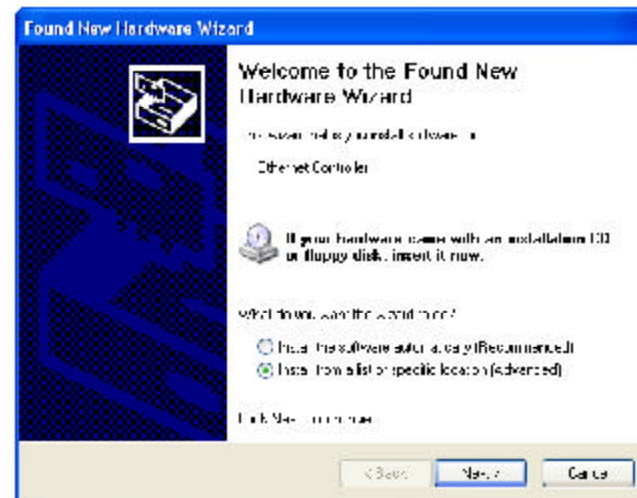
Found New Hardware Wizard

Welcome to the Found New Hardware Wizard

This wizard helps you install software for:

Ethernet Controller

If your hardware came with an installation CD or floppy disk, insert it now.

What do you want the wizard to do?

Install the software automatically (Recommended)

Install from a list or specific location (Advanced)

Click Next to continue.

< Back

Next >

Cancel